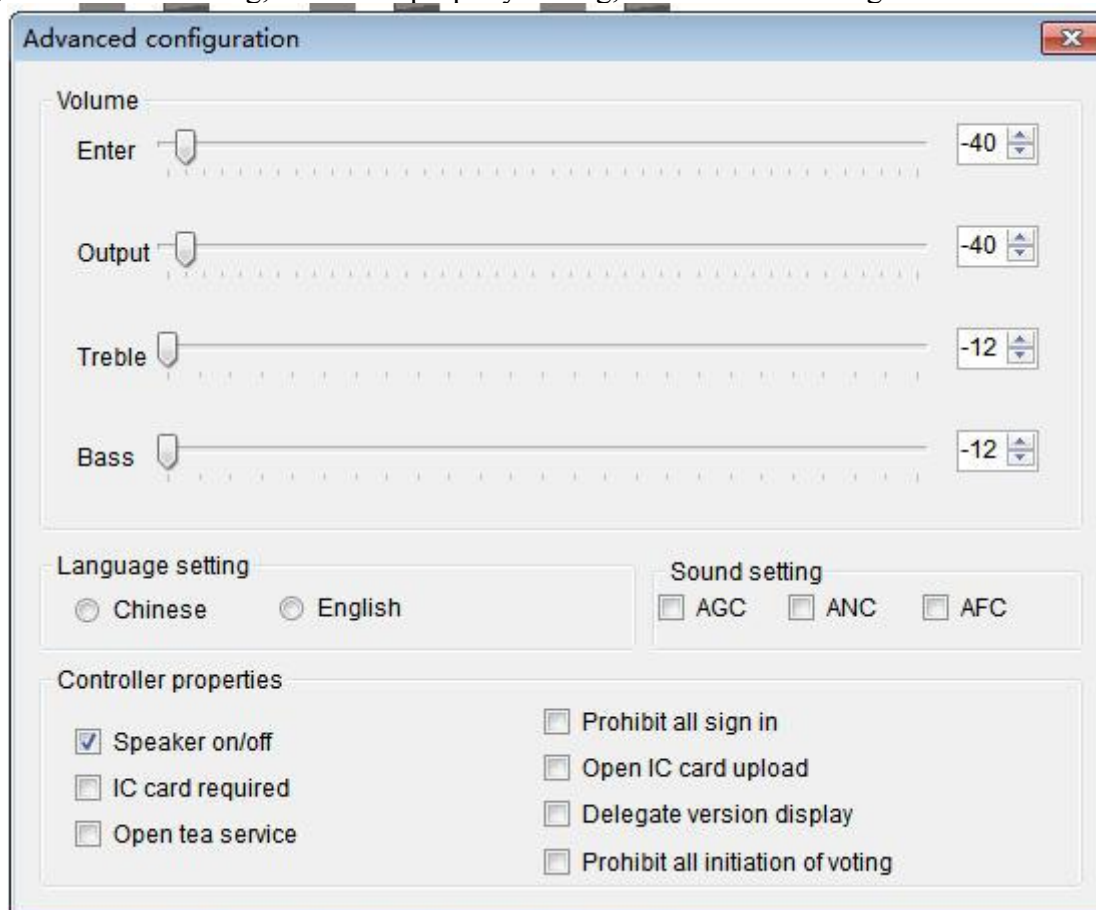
Advanced configuration

Volume

Enter -40

Output -40

Treble -12

Bass -12

Language setting

Chinese English

Sound setting

AGC ANC AFC

Controller properties

Speaker on/off

IC card required

Open tea service

Prohibit all sign in

Open IC card upload

Delegate version display

Prohibit all initiation of voting